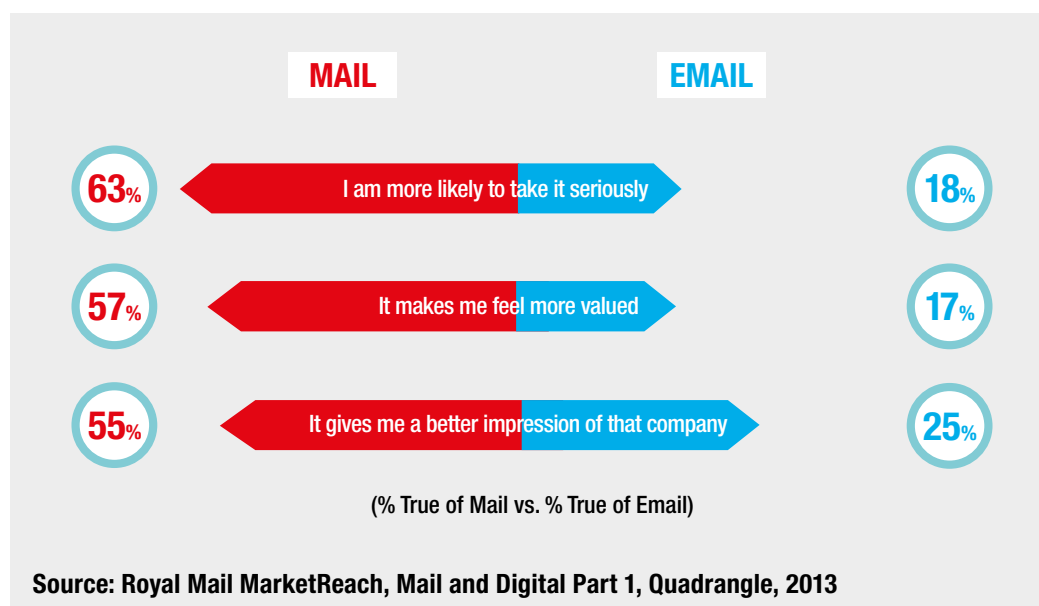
MAIL

EMAIL

63%

I am more likely to take it seriously

18%

57%

It makes me feel more valued

17%

55%

It gives me a better impression of that company

25%

(% True of Mail vs. % True of Email)

Source: Royal Mail MarketReach, Mail and Digital Part 1, Quadrangle, 2013